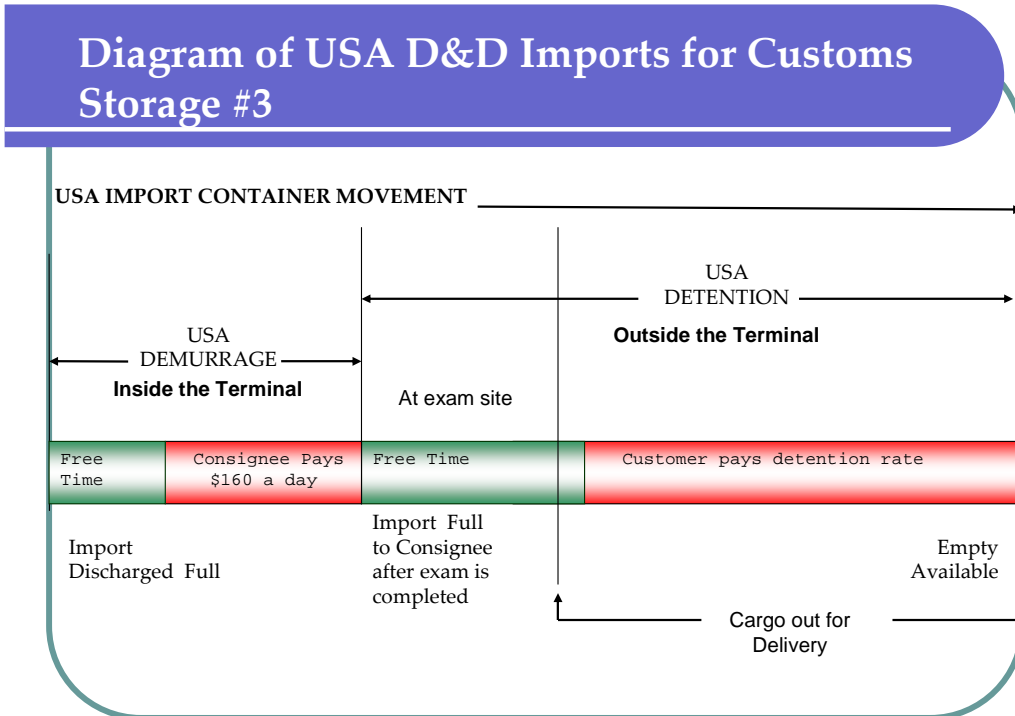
Diagram of USA D&D Imports for Customs Storage #3

USA IMPORT CONTAINER MOVEMENT

USA DETENTION

Outside the Terminal

USA DEMURRAGE

Inside the Terminal

At exam site

| Free Time | Consignee Pays $160 a day | Free Time | Customer pays detention rate |
|---|---|---|---|

Import Discharged Full

Import Full to Consignee after exam is completed

Empty Available

Cargo out for Delivery